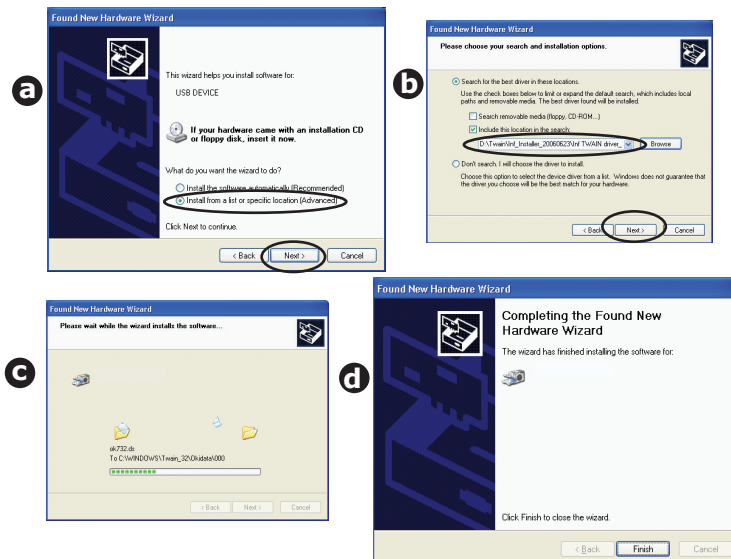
a

Found New Hardware Wizard

This wizard helps you install software for:

USB DEVICE

If your hardware came with an installation CD or floppy disk, insert it now.

What do you want the wizard to do?

Install the software automatically (Recommended)

Install from a list or specific location (Advanced)

Click Next to continue.

< Back Next > Cancel

b

Found New Hardware Wizard

Please choose your search and installation options.

Search for the best driver in these locations.

Use the check boxes below to limit or expand the default search, which includes local paths and removable media. The best driver found will be installed.

Search removable media (floppy, CD-ROM...)

Include this location in the search:

D:\Twain\Inf_Installer_20060623\Inf TWAIN driver_ Browse

Don't search. I will choose the driver to install.

Choose this option to select the device driver from a list. Windows does not guarantee that the driver you choose will be the best match for your hardware.

< Back Next > Cancel

c

Found New Hardware Wizard

Please wait while the wizard installs the software...

sk732.ds
To C:\WINDOWS\Twain_32\Okidata\000

< Back Next > Cancel

d

Found New Hardware Wizard

Completing the Found New Hardware Wizard

The wizard has finished installing the software for:

Click Finish to close the wizard.

< Back Finish Cancel